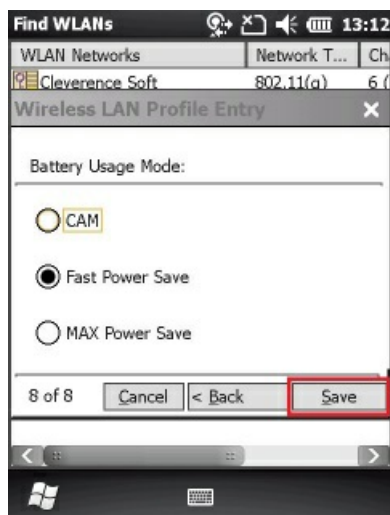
Find WLANs 13:12

| WLAN Networks | Network T... | Ch |
|---|---|---|
| Cleverence Soft | 802.11(g) | 6 ( |

Wireless LAN Profile Entry

Battery Usage Mode:

CAM

Fast Power Save

MAX Power Save

8 of 8 Cancel < Back Save